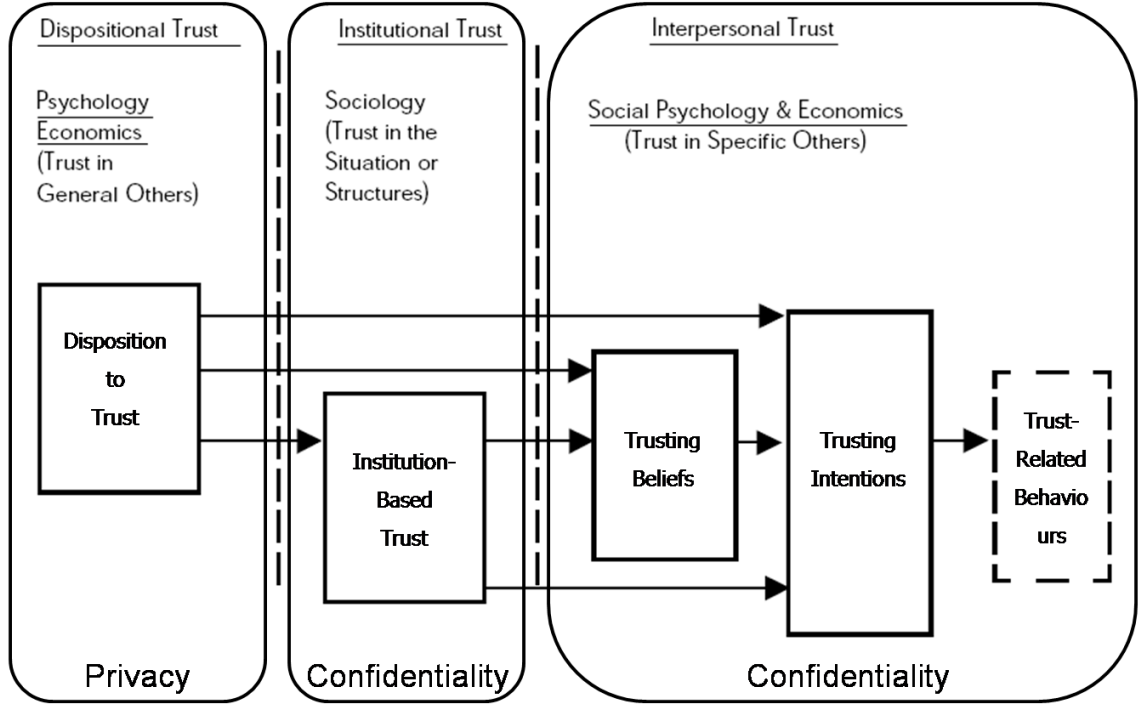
Dispositional Trust

Psychology
Economics
(Trust in General Others)

Institutional Trust

Sociology
(Trust in the Situation or Structures)

Interpersonal Trust

Social Psychology & Economics
(Trust in Specific Others)

Disposition to Trust

Institution-Based Trust

Trusting Beliefs

Trusting Intentions

Trust-Related Behavio urs

Privacy

Confidentiality

Confidentiality